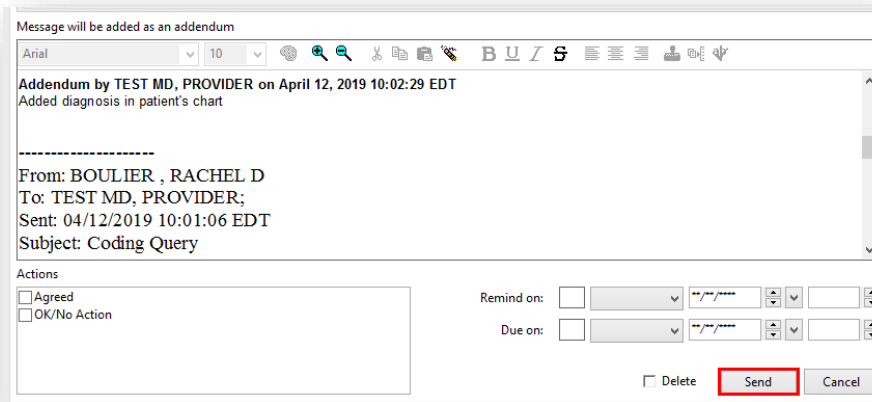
Message will be added as an addendum

Arial
10

**Addendum by TEST MD, PROVIDER on April 12, 2019 10:02:29 EDT**
Added diagnosis in patient's chart

---------------------
From: BOULIER , RACHEL D
To: TEST MD, PROVIDER;
Sent: 04/12/2019 10:01:06 EDT
Subject: Coding Query

Actions
Agreed
OK/No Action

Remind on: **/**/****
Due on: **/**/****

Delete
Send
Cancel